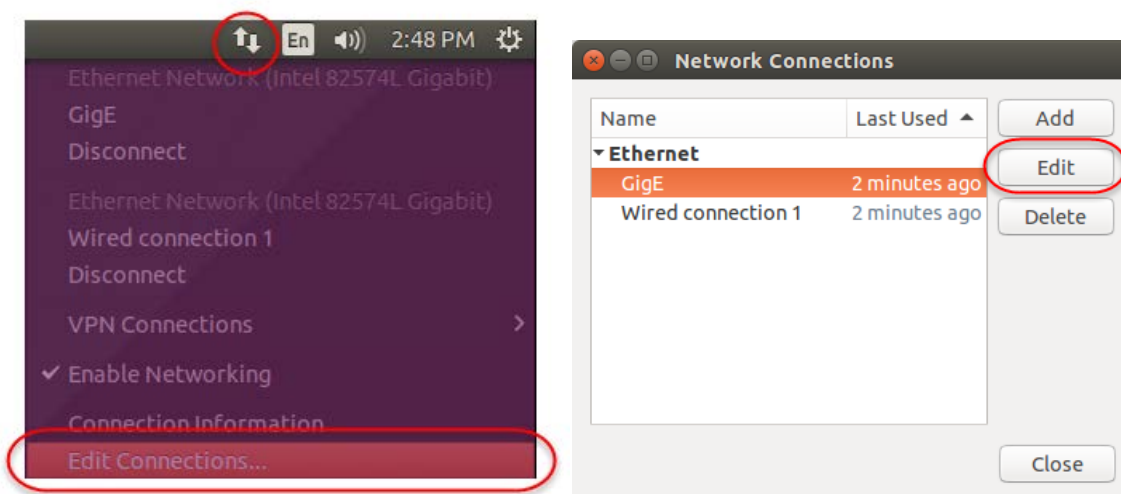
En 2:48 PM

Ethernet Network (Intel 82574L Gigabit)
GigE
Disconnect
Ethernet Network (Intel 82574L Gigabit)
Wired connection 1
Disconnect
VPN Connections
✔ Enable Networking
Connection Information
Edit Connections...

Network Connections

| Name | Last Used ▲ |
|---|---|
| ▾ Ethernet | |
| GigE | 2 minutes ago |
| Wired connection 1 | 2 minutes ago |

Add
Edit
Delete
Close